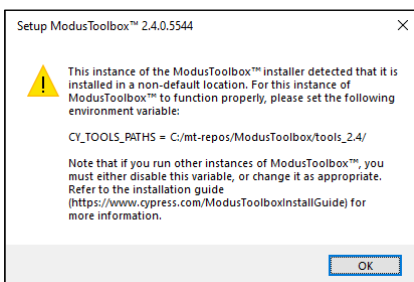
Setup ModusToolbox™ 2.4.0.5544

This instance of the ModusToolbox™ installer detected that it is installed in a non-default location. For this instance of ModusToolbox™ to function properly, please set the following environment variable:

CY_TOOLS_PATHS = C:/mt-repos/ModusToolbox/tools_2.4/

Note that if you run other instances of ModusToolbox™, you must either disable this variable, or change it as appropriate. Refer to the installation guide (https://www.cypress.com/ModusToolboxInstallGuide) for more information.

OK